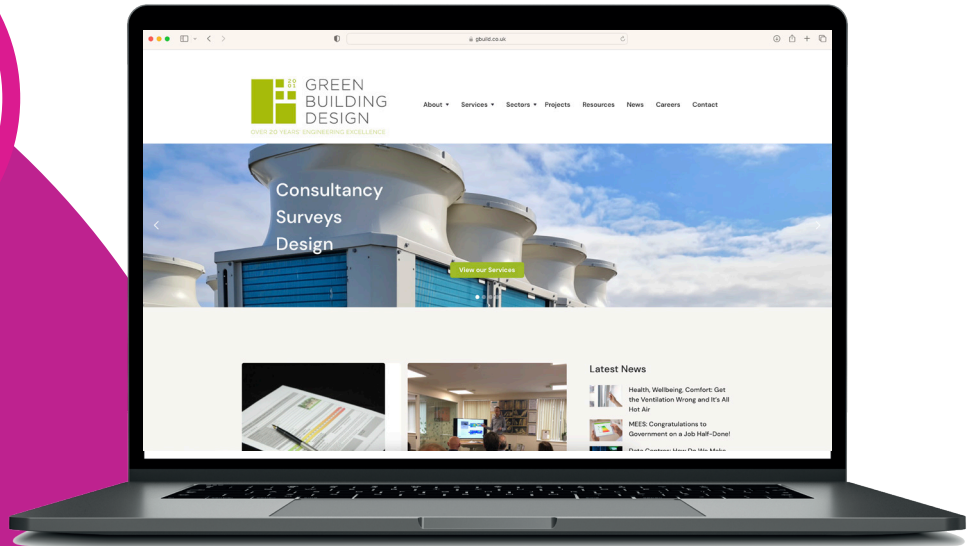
gbuild.co.uk

GREEN BUILDING DESIGN
OVER 20 YEARS ENGINEERING EXCELLENCE

About Services Sectors Projects Resources News Careers Contact

Consultancy
Surveys
Design

View our Services

Latest News

Health, Wellbeing, Comfort: Get the Ventilation Wrong and It's All Hot Air

MEES: Congratulations to Government on a Job Half-Done!

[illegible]